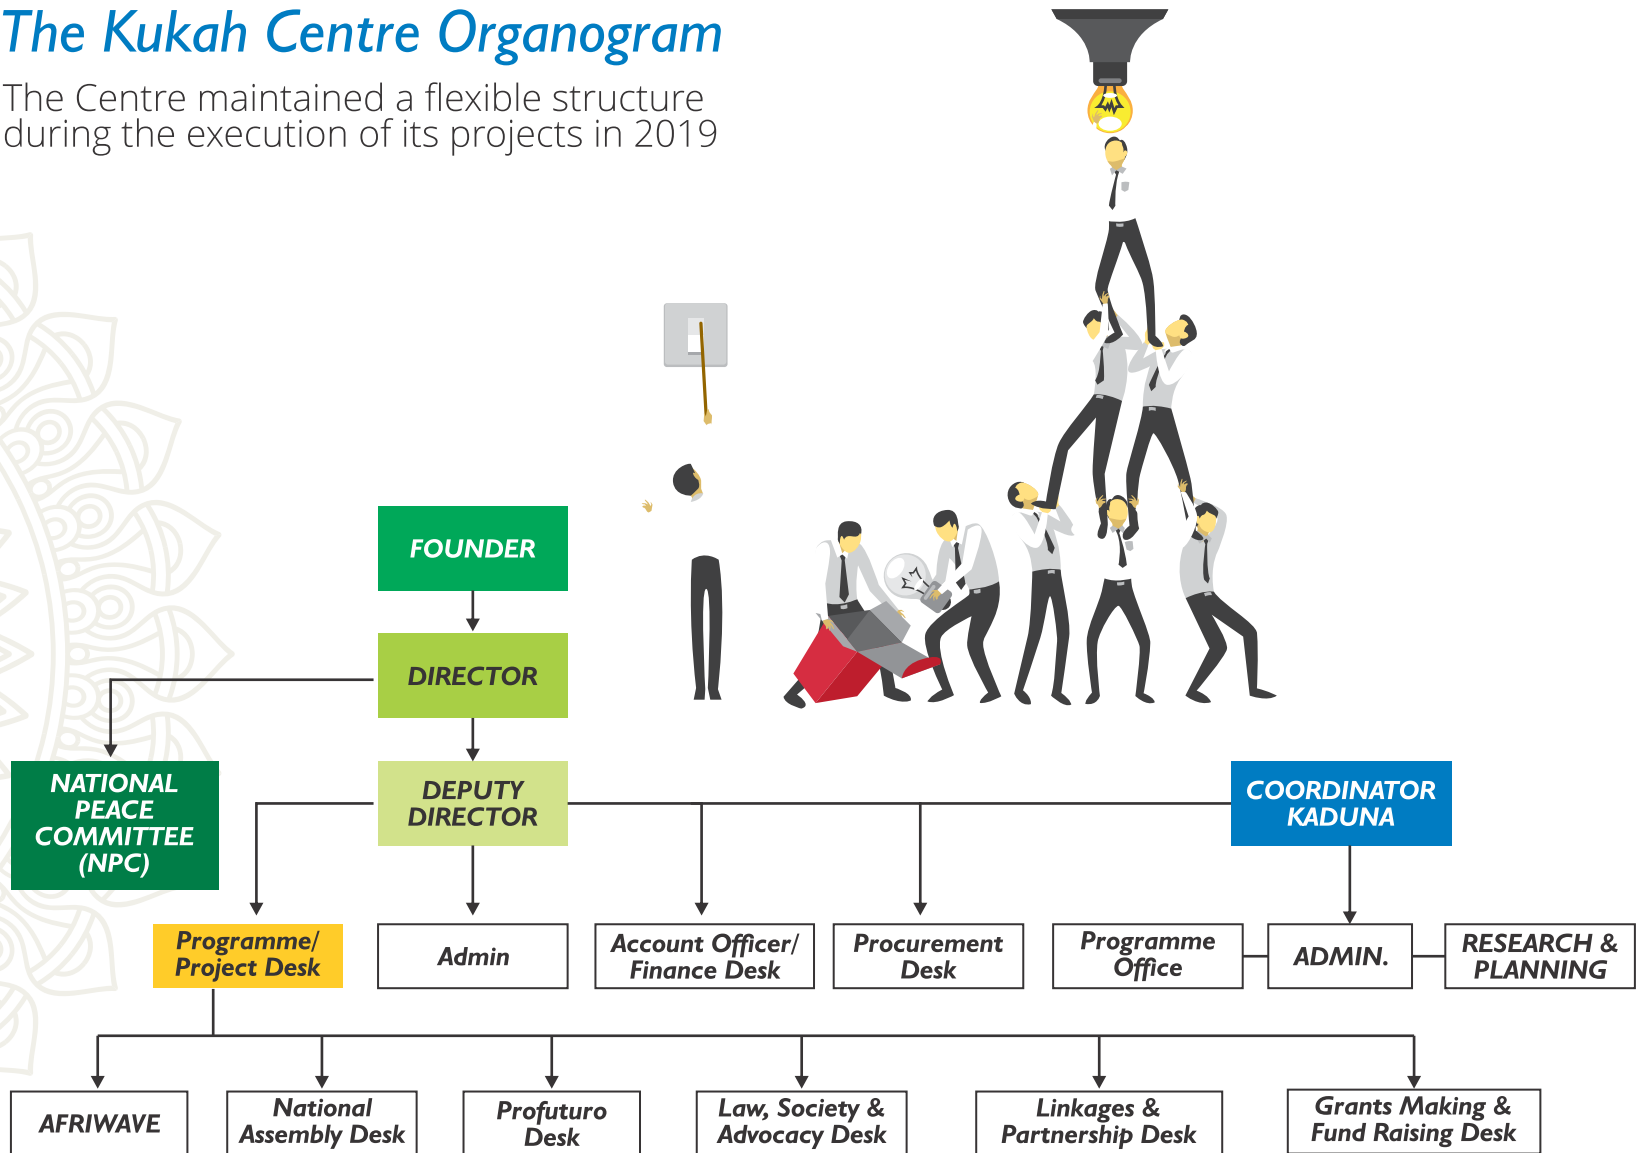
The Kukah Centre Organogram

The Centre maintained a flexible structure during the execution of its projects in 2019

FOUNDER

DIRECTOR

NATIONAL PEACE COMMITTEE (NPC)

DEPUTY DIRECTOR

COORDINATOR KADUNA

Programme/ Project Desk

Admin

Account Officer/ Finance Desk

Procurement Desk

Programme Office

ADMIN.

RESEARCH & PLANNING

AFRIWAVE

National Assembly Desk

Profuturo Desk

Law, Society & Advocacy Desk

Linkages & Partnership Desk

Grants Making & Fund Raising Desk